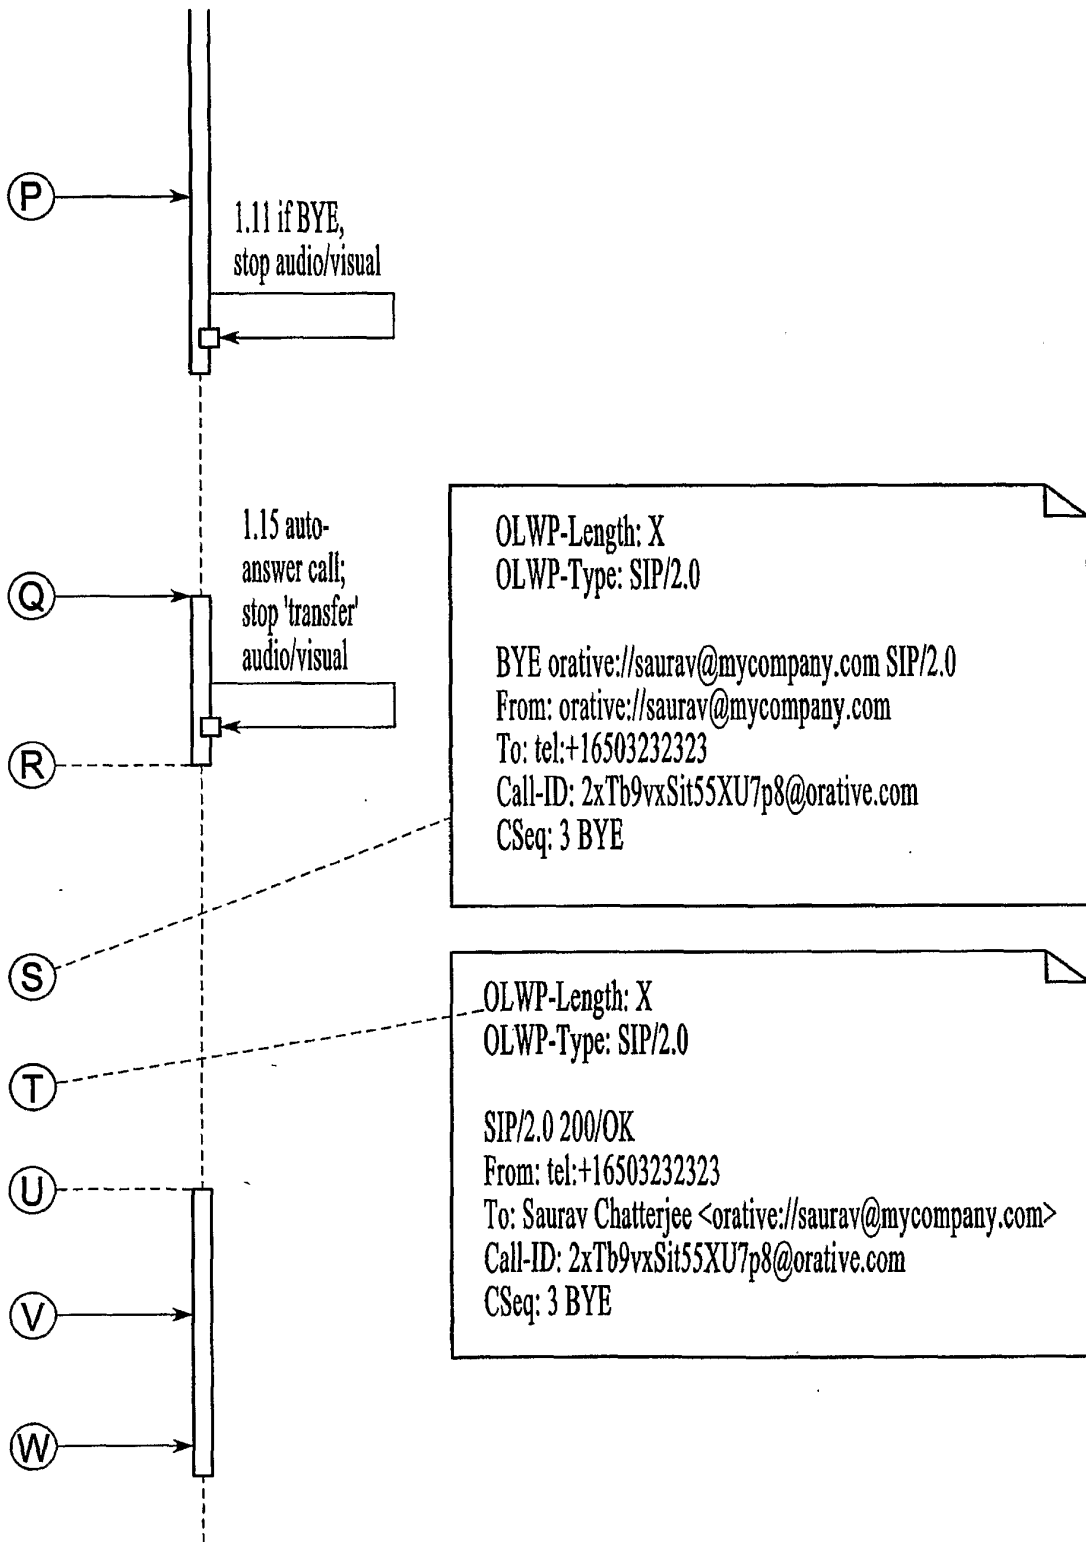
P

1.11 if BYE, stop audio/visual

1.15 auto-answer call; stop 'transfer' audio/visual

Q

R

S

T

U

V

W

OLWP-Length: X
OLWP-Type: SIP/2.0

BYE orative://saurav@mycompany.com SIP/2.0
From: orative://saurav@mycompany.com
To: tel:+16503232323
Call-ID: 2xTb9vxSit55XU7p8@orative.com
CSeq: 3 BYE

OLWP-Length: X
OLWP-Type: SIP/2.0

SIP/2.0 200/OK
From: tel:+16503232323
To: Saurav Chatterjee <orative://saurav@mycompany.com>
Call-ID: 2xTb9vxSit55XU7p8@orative.com
CSeq: 3 BYE